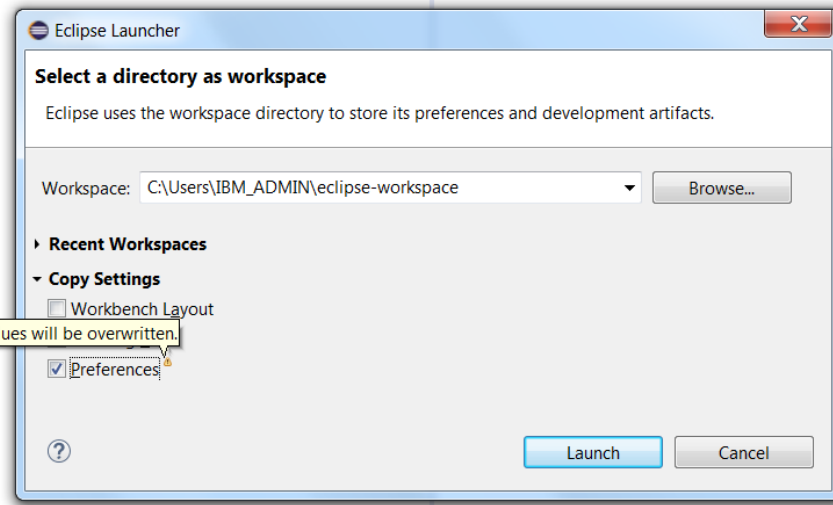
Eclipse Launcher

Select a directory as workspace

Eclipse uses the workspace directory to store its preferences and development artifacts.

Workspace: C:\Users\IBM_ADMIN\eclipse-workspace

Browse...

Recent Workspaces

Copy Settings

Workbench Layout

ues will be overwritten.

Preferences

?

Launch

Cancel